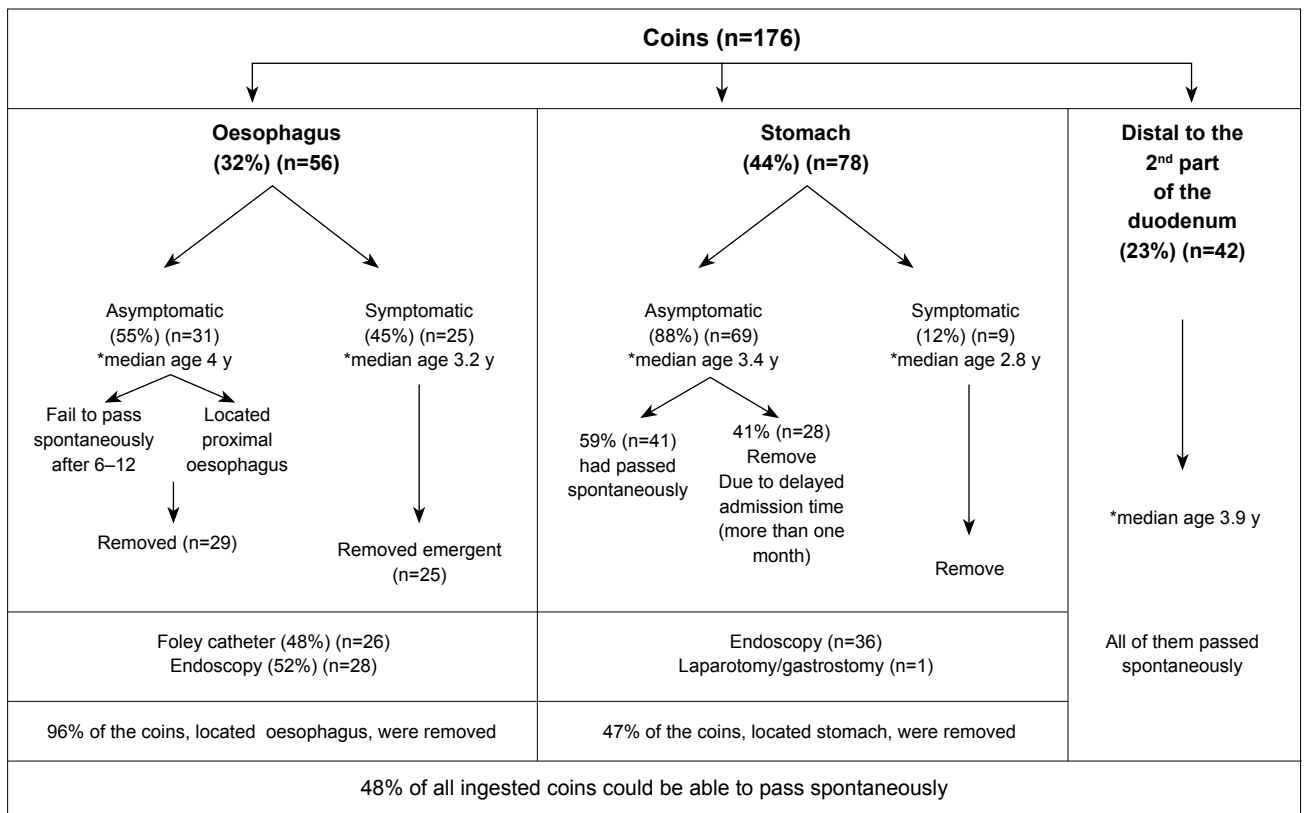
Coins (n=176)

Oesophagus
(32%) (n=56)

Asymptomatic
(55%) (n=31)
*median age 4 y

Fail to pass spontaneously after 6–12

Located proximal oesophagus

Removed (n=29)

Symptomatic
(45%) (n=25)
*median age 3.2 y

Removed emergent
(n=25)

Stomach
(44%) (n=78)

Asymptomatic
(88%) (n=69)
*median age 3.4 y

59% (n=41)
had passed spontaneously

41% (n=28)
Remove
Due to delayed admission time (more than one month)

Symptomatic
(12%) (n=9)
*median age 2.8 y

Remove

Distal to the $2^{nd}$ part of the duodenum
(23%) (n=42)

*median age 3.9 y

Foley catheter (48%) (n=26)
Endoscopy (52%) (n=28)

Endoscopy (n=36)
Laparotomy/gastrostomy (n=1)

All of them passed spontaneously

96% of the coins, located oesophagus, were removed

47% of the coins, located stomach, were removed

48% of all ingested coins could be able to pass spontaneously